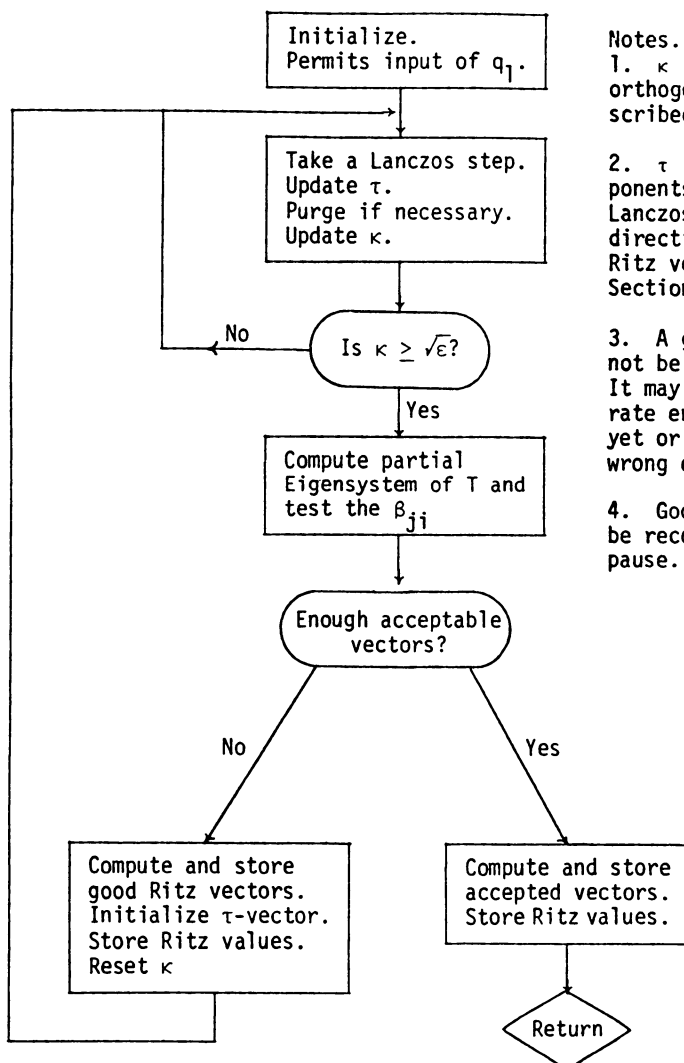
Initialize.
Permits input of $q_1$.

Take a Lanczos step.
Update τ.
Purge if necessary.
Update κ.

No

Is $\kappa \geq \sqrt{\varepsilon}$?

Yes

Compute partial Eigensystem of T and test the $\beta_{ji}$

Enough acceptable vectors?

No

Yes

Compute and store good Ritz vectors.
Initialize τ-vector.
Store Ritz values.
Reset κ

Compute and store accepted vectors.
Store Ritz values.

Return

Notes.
1. κ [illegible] orthogo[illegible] scribe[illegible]

2. τ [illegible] ponents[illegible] Lanczos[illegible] directi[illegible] Ritz ve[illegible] Sectio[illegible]

3. A g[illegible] not be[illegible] It may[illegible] rate e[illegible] yet or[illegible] wrong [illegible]

4. Goo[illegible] be rec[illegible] pause.